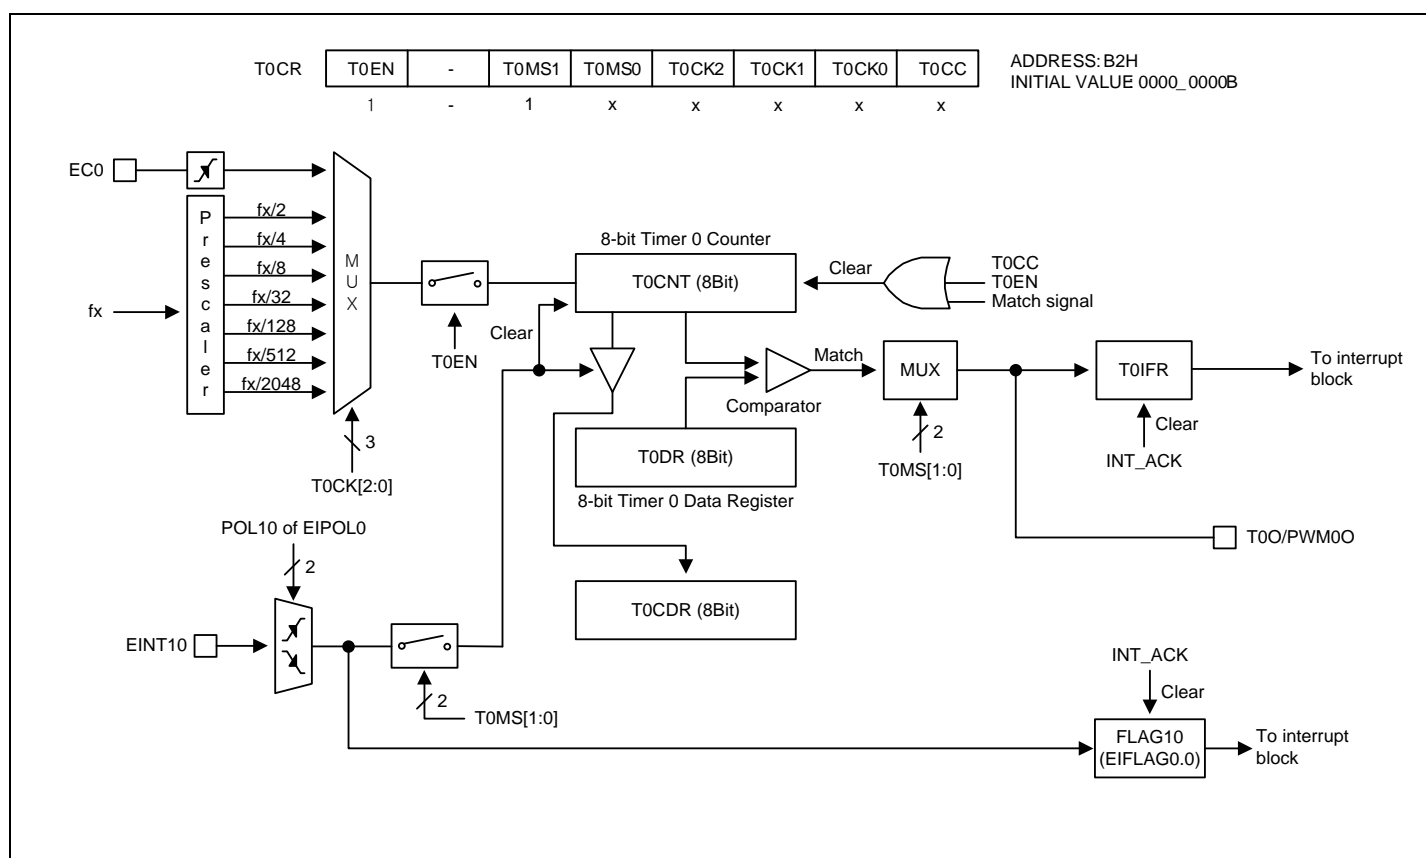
| T0CR | T0EN | - | T0MS1 | T0MS0 | T0CK2 | T0CK1 | T0CK0 | T0CC |
|---|---|---|---|---|---|---|---|---|
| | 1 | - | 1 | x | x | x | x | x |

ADDRESS: B2H
INITIAL VALUE 0000_0000B

EC0

Prescaler

fx

fx/2
fx/4
fx/8
fx/32
fx/128
fx/512
fx/2048

MUX

3

T0CK[2:0]

T0EN

8-bit Timer 0 Counter

T0CNT (8Bit)

Clear

T0CC
T0EN
Match signal

Clear

Match

Comparator

T0DR (8Bit)

8-bit Timer 0 Data Register

MUX

2

T0MS[1:0]

T0IFR

To interrupt block

Clear

INT_ACK

T0O/PWM0O

T0CDR (8Bit)

POL10 of EIPOL0

2

EINT10

2

T0MS[1:0]

INT_ACK

Clear

FLAG10
(EIFLAG0.0)

To interrupt block